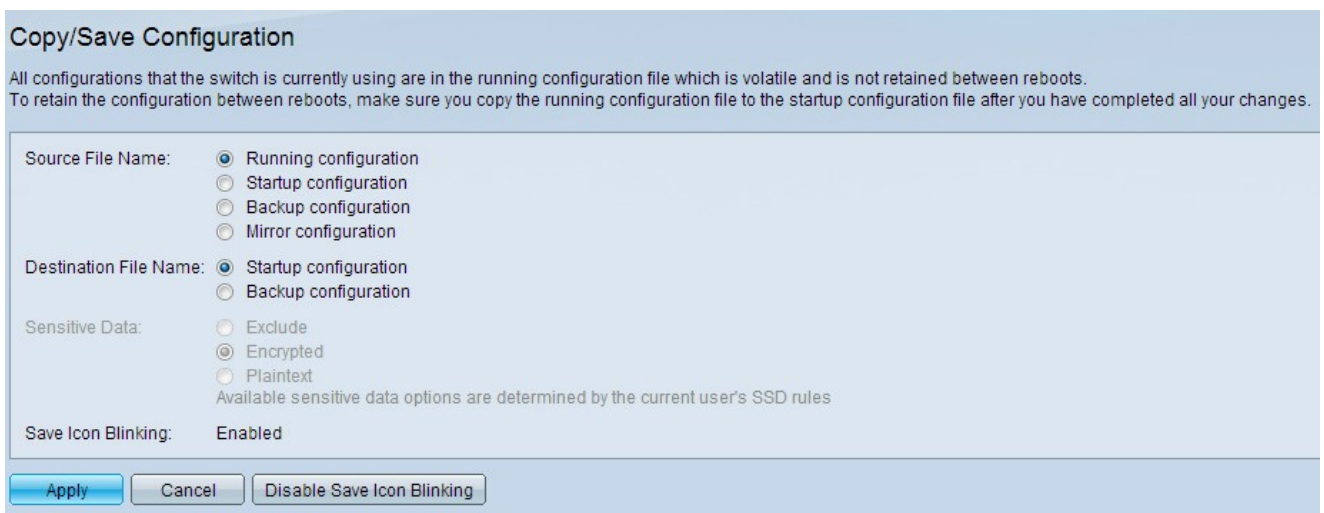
Copy/Save Configuration

All configurations that the switch is currently using are in the running configuration file which is volatile and is not retained between reboots.
To retain the configuration between reboots, make sure you copy the running configuration file to the startup configuration file after you have completed all your changes.

Source File Name: Running configuration
Startup configuration
Backup configuration
Mirror configuration

Destination File Name: Startup configuration
Backup configuration

Sensitive Data: Exclude
Encrypted
Plaintext
Available sensitive data options are determined by the current user's SSD rules

Save Icon Blinking: Enabled

Apply Cancel Disable Save Icon Blinking